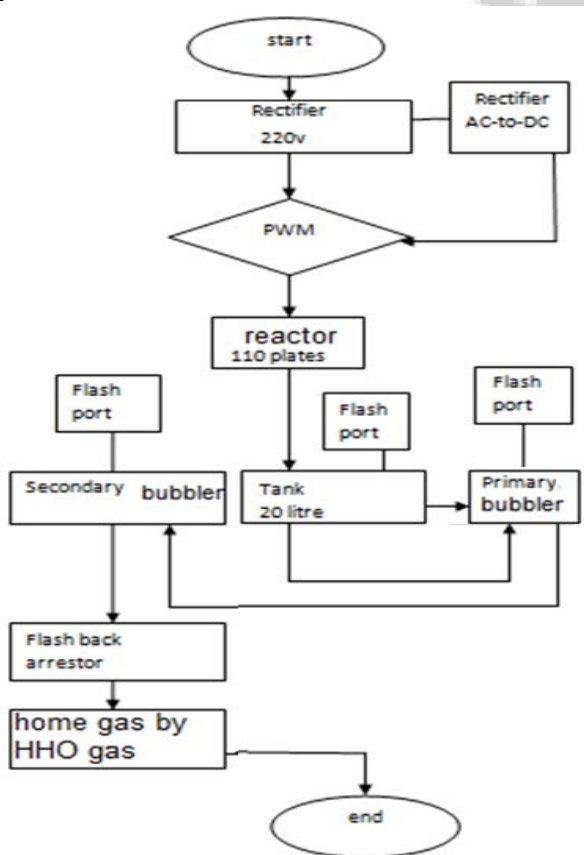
start

Rectifier
220v

Rectifier
AC-to-DC

PWM

reactor
110 plates

Flash port

Flash port

Flash port

Secondary bubbler

Tank
20 litre

Primary. bubbler

Flash back arrestor

home gas by HHO gas

end